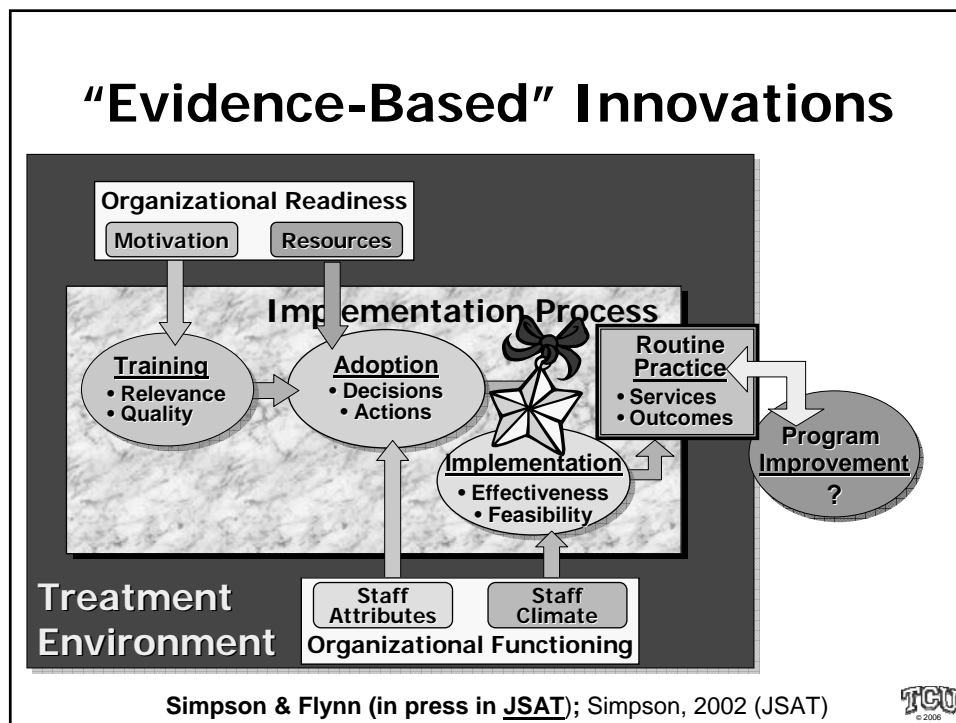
"Evidence-Based" Innovations

Organizational Readiness

Motivation

Resources

Imp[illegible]ementation Process

Training
• Relevance
• Quality

Adoption
• Decisions
• Actions

Implementation
• Effectiveness
• Feasibility

Routine Practice
• Services
• Outcomes

Program Improvement
?

Treatment Environment

Staff Attributes

Staff Climate

Organizational Functioning

Simpson & Flynn (in press in JSAT); Simpson, 2002 (JSAT)

TCU
© 2006